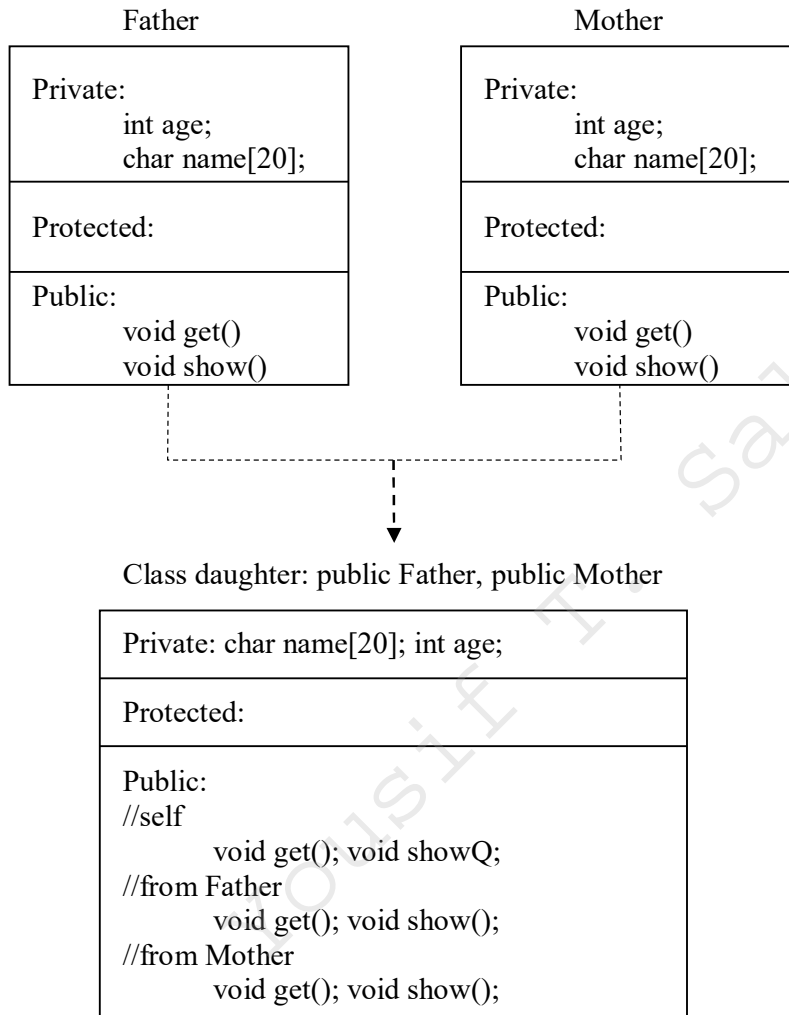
Father

Private:
int age;
char name[20];

Protected:

Public:
void get()
void show()

Mother

Private:
int age;
char name[20];

Protected:

Public:
void get()
void show()

Class daughter: public Father, public Mother

Private: char name[20]; int age;

Protected:

Public:
//self
void get(); void showQ;
//from Father
void get(); void show();
//from Mother
void get(); void show();

Yousif T. Sa